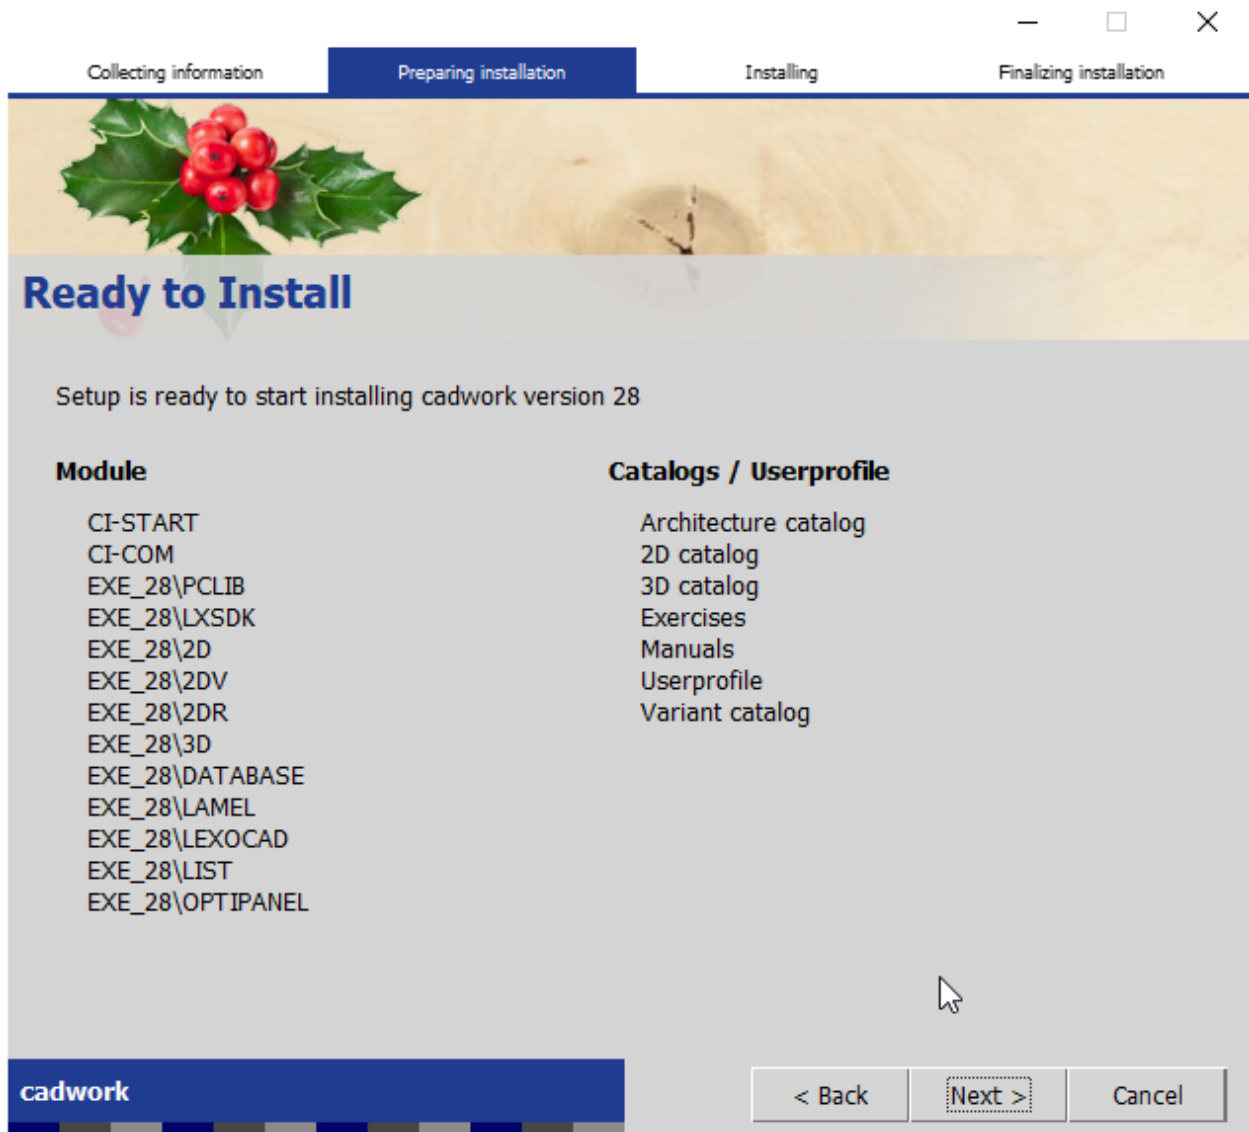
Collecting information | Preparing installation | Installing | Finalizing installation

Ready to Install

Setup is ready to start installing cadwork version 28

Module

CI-START
CI-COM
EXE_28\PCLIB
EXE_28\LXSDK
EXE_28\2D
EXE_28\2DV
EXE_28\2DR
EXE_28\3D
EXE_28\DATABASE
EXE_28\LAMEL
EXE_28\LEXOCAD
EXE_28\LIST
EXE_28\OPTIPANEL

Catalogs / Userprofile

Architecture catalog
2D catalog
3D catalog
Exercises
Manuals
Userprofile
Variant catalog

cadwork

< Back
Next >
Cancel